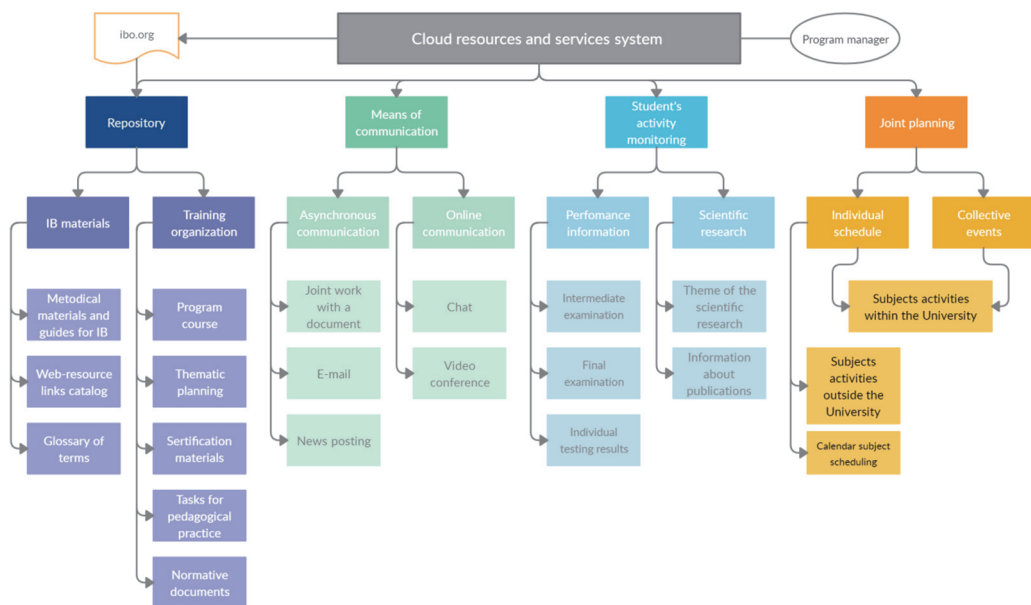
ibo.org

Cloud resources and services system

Program manager

Repository

IB materials

Metodical materials and guides for IB

Web-resource links catalog

Glossary of terms

Training organization

Program course

Thematic planning

Sertification materials

Tasks for pedagogical practice

Normative documents

Means of communication

Asynchronous communication

Joint work with a document

E-mail

News posting

Online communication

Chat

Video conference

Student's activity monitoring

Perfomance information

Intermediate examination

Final examination

Individual testing results

Scientific research

Theme of the scientific research

Information about publications

Joint planning

Individual schedule

Collective events

Subjects activities within the University

Subjects activities outside the University

Calendar subject scheduling